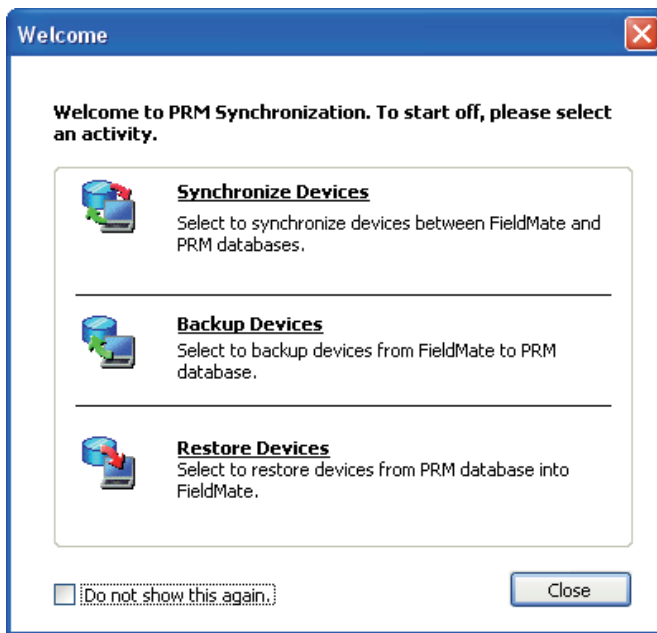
Welcome

Welcome to PRM Synchronization. To start off, please select an activity.

Synchronize Devices
Select to synchronize devices between FieldMate and PRM databases.

Backup Devices
Select to backup devices from FieldMate to PRM database.

Restore Devices
Select to restore devices from PRM database into FieldMate.

Do not show this again.

Close